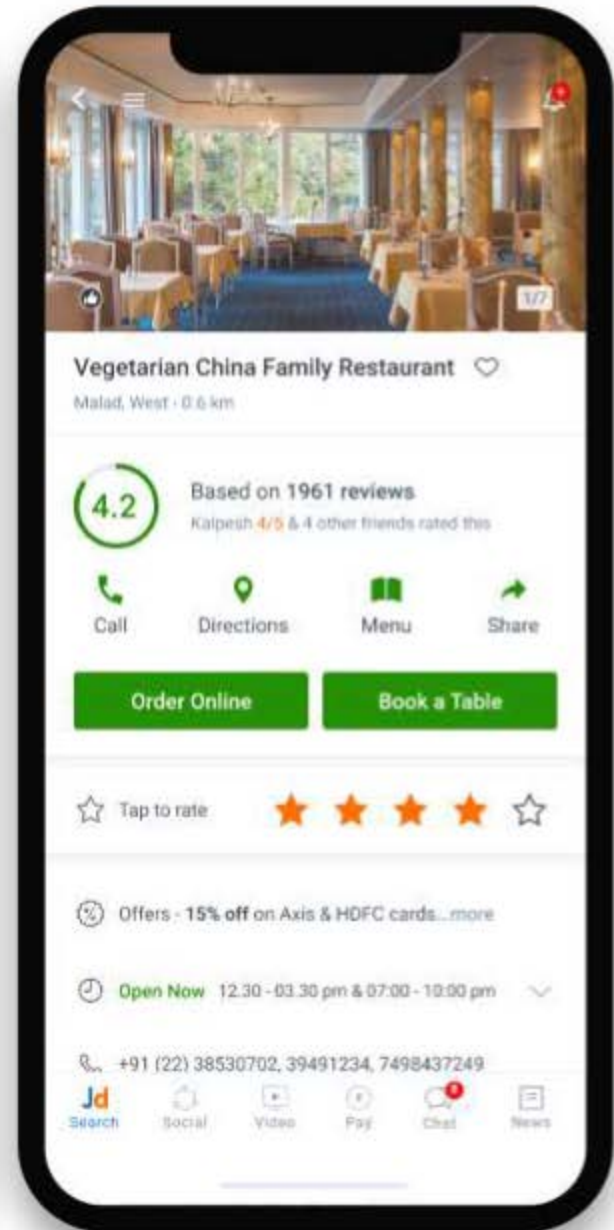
1/7

Vegetarian China Family Restaurant

Malad, West · 0.6 km

4.2

Based on 1961 reviews

Kalpesh 4/5 & 4 other friends rated this

Call

Directions

Menu

Share

Order Online

Book a Table

Tap to rate

Offers - 15% off on Axis & HDFC cards...more

Open Now 12.30 - 03.30 pm & 07:00 - 10:00 pm

+91 (22) 38530702, 39491234, 7498437249

Jd
Search

Social

Video

Pay

8
Chat

News